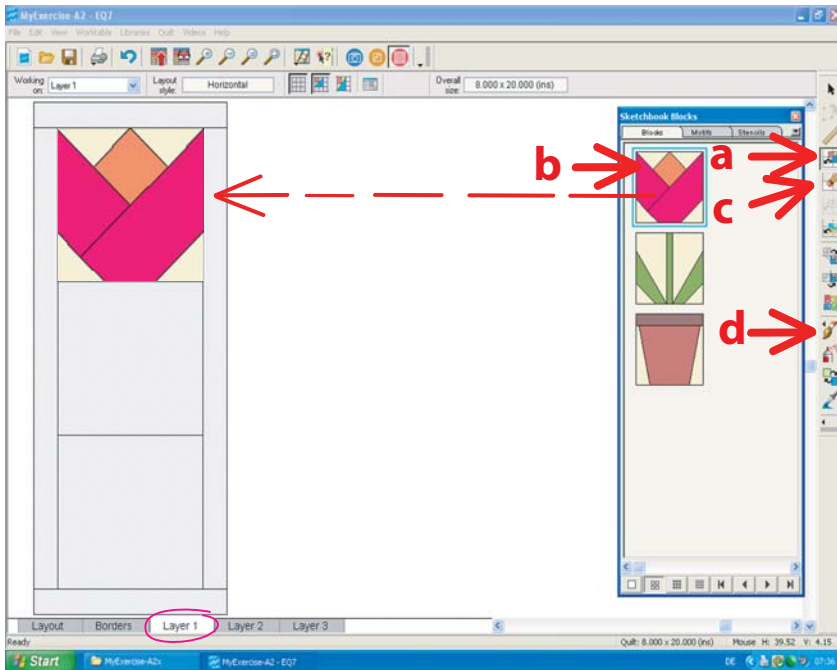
MyExercise-A2 - EQ7

File Edit View Worktable Libraries Quilt Videos Help

Working on: Layer 1

Layout style: Horizontal

Overall size: 8.000 x 20.000 (ins)

Sketchbook Blocks

Blocks Motifs Stencils

a

b

c

d

Layout Borders Layer 1 Layer 2 Layer 3

Ready

Quilt: 8.000 x 20.000 (ins) Mouse H: 39.52 V: 4.15

Start MyExercise-A2x MyExercise-A2 - EQ7

DE 07:2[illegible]